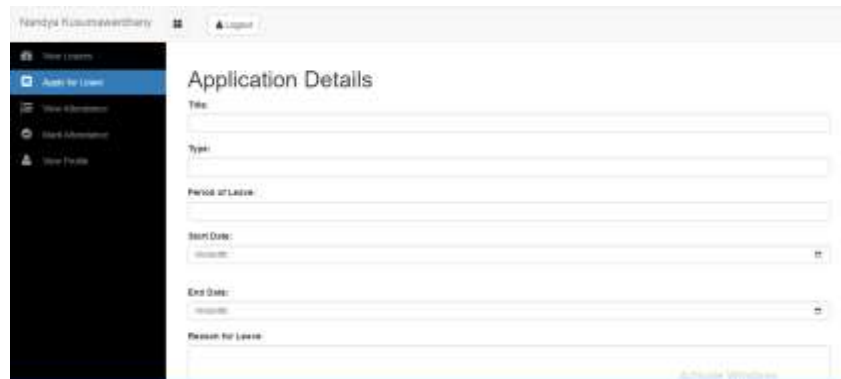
Nandya Kusumawardhany
Logout
View Leaves
Apply for Leave
View Attendance
Mark Attendance
View Profile

Application Details
Title:

Type:

Period of Leave:

Start Date:
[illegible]

End Date:
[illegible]

Reason for Leave:

Activate Windows